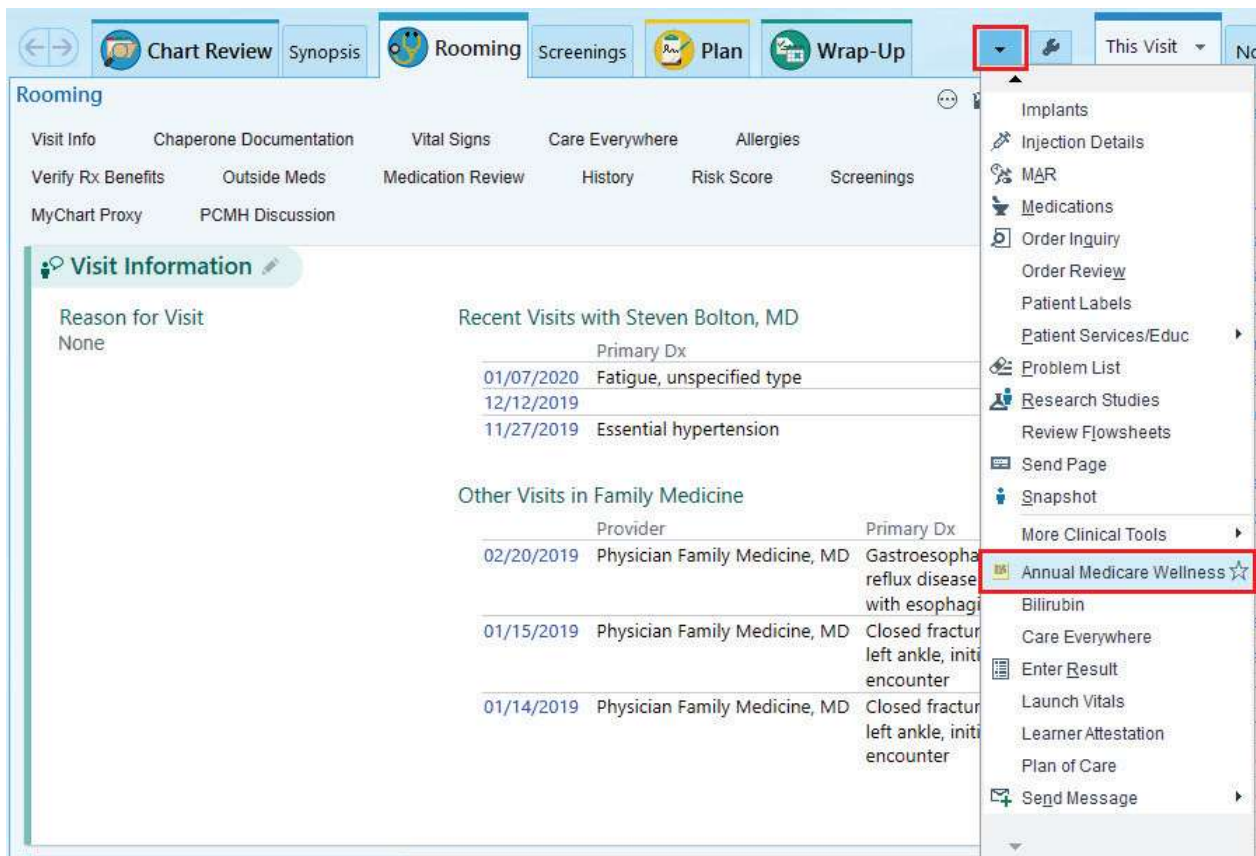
Chart Review Synopsis Rooming Screenings Plan Wrap-Up This Visit No

Rooming

Visit Info Chaperone Documentation Vital Signs Care Everywhere Allergies
Verify Rx Benefits Outside Meds Medication Review History Risk Score Screenings
MyChart Proxy PCMH Discussion

Visit Information

Reason for Visit
None

Recent Visits with Steven Bolton, MD

| | Primary Dx |
|---|---|
| 01/07/2020 | Fatigue, unspecified type |
| 12/12/2019 | |
| 11/27/2019 | Essential hypertension |

Other Visits in Family Medicine

| | Provider | Primary Dx |
|---|---|---|
| 02/20/2019 | Physician Family Medicine, MD | Gastroesopha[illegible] reflux disease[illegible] with esophagi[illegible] |
| 01/15/2019 | Physician Family Medicine, MD | Closed fractur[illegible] left ankle, initi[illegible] encounter |
| 01/14/2019 | Physician Family Medicine, MD | Closed fractur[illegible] left ankle, initi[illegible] encounter |

Implants
Injection Details
MAR
Medications
Order Inquiry
Order Review
Patient Labels
Patient Services/Educ
Problem List
Research Studies
Review Flowsheets
Send Page
Snapshot
More Clinical Tools
Annual Medicare Wellness
Bilirubin
Care Everywhere
Enter Result
Launch Vitals
Learner Attestation
Plan of Care
Send Message